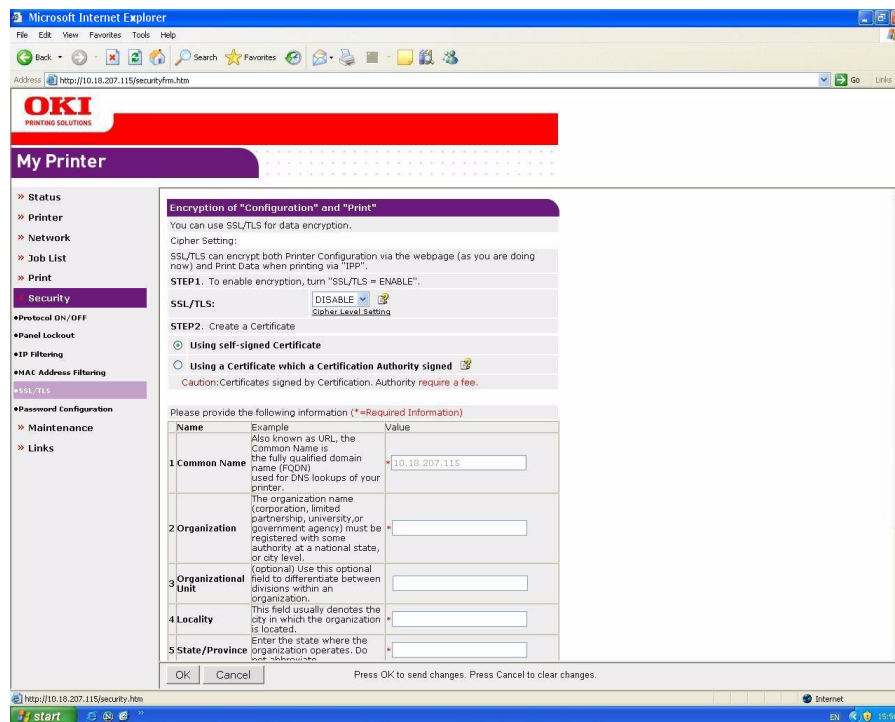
Microsoft Internet Explorer

File Edit View Favorites Tools Help

Back Search Favorites

Address http://10.18.207.115/securityfrm.htm

Go Links

OKI
PRINTING SOLUTIONS

My Printer

» Status
» Printer
» Network
» Job List
» Print
» Security
•Protocol ON/OFF
•Panel Lockout
•IP Filtering
•MAC Address Filtering
•SSL/TLS
•Password Configuration
» Maintenance
» Links

Encryption of "Configuration" and "Print"

You can use SSL/TLS for data encryption.

Cipher Setting:

SSL/TLS can encrypt both Printer Configuration via the webpage (as you are doing now) and Print Data when printing via "IPP".

STEP1. To enable encryption, turn "SSL/TLS = ENABLE".

SSL/TLS: DISABLE
Cipher Level Setting

STEP2. Create a Certificate

Using self-signed Certificate

Using a Certificate which a Certification Authority signed

Caution:Certificates signed by Certification. Authority require a fee.

Please provide the following information (*=Required Information)

| | Name | Example | Value |
|---|---|---|---|
| 1 | Common Name | Also known as URL, the Common Name is the fully qualified domain name (FQDN) used for DNS lookups of your printer. | * 10.18.207.115 |
| 2 | Organization | The organization name (corporation, limited partnership, university,or government agency) must be registered with some authority at a national state, or city level. | * |
| 3 | Organizational Unit | (optional) Use this optional field to differentiate between divisions within an organization. | |
| 4 | Locality | This field usually denotes the city in which the organization is located. | * |
| 5 | State/Province | Enter the state where the organization operates. Do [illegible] | * |

OK Cancel Press OK to send changes. Press Cancel to clear changes.

http://10.18.207.115/security.htm

Internet

start

EN